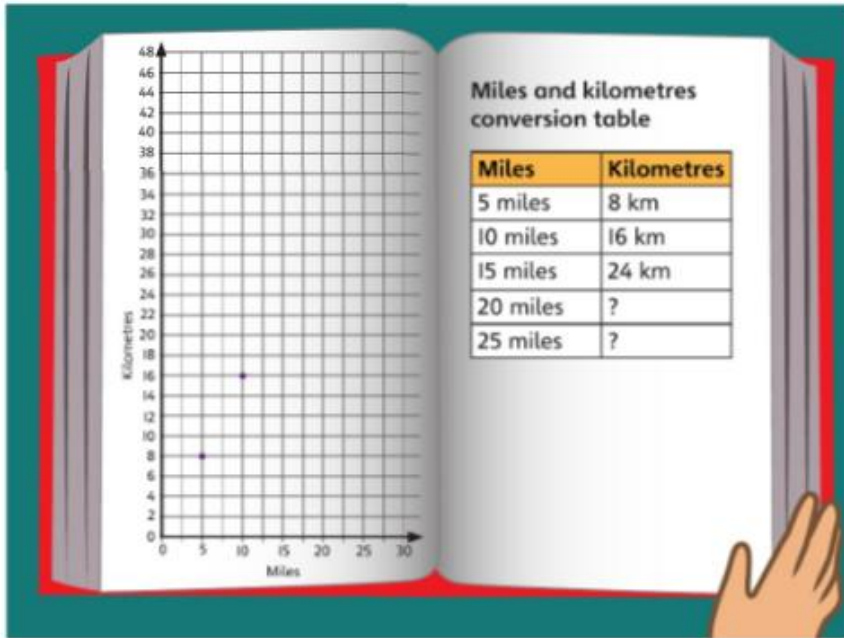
48
46
44
42
40
38
36
34
32
30
28
26
24
22
20
18
16
14
12
10
8
6
4
2
0

Kilometres

0 5 10 15 20 25 30

Miles

Miles and kilometres conversion table

| Miles | Kilometres |
|---|---|
| 5 miles | 8 km |
| 10 miles | 16 km |
| 15 miles | 24 km |
| 20 miles | ? |
| 25 miles | ? |